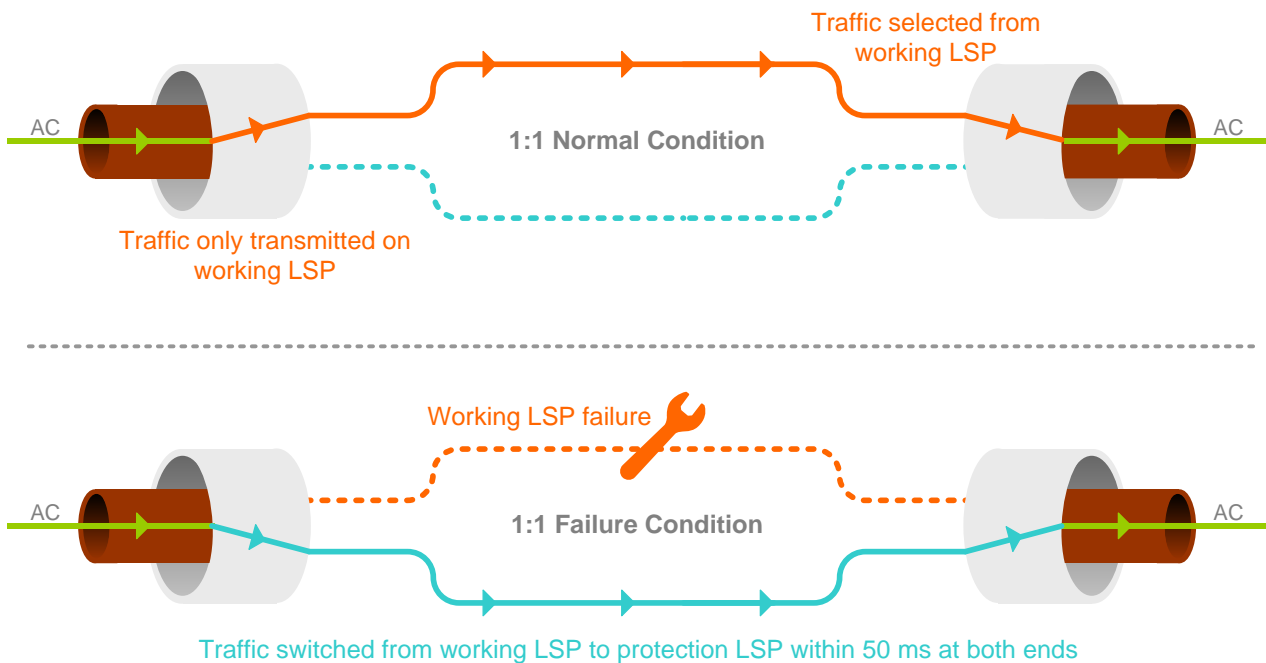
Traffic selected from working LSP

AC

AC

1:1 Normal Condition

Traffic only transmitted on working LSP

Working LSP failure

AC

AC

1:1 Failure Condition

Traffic switched from working LSP to protection LSP within 50 ms at both ends